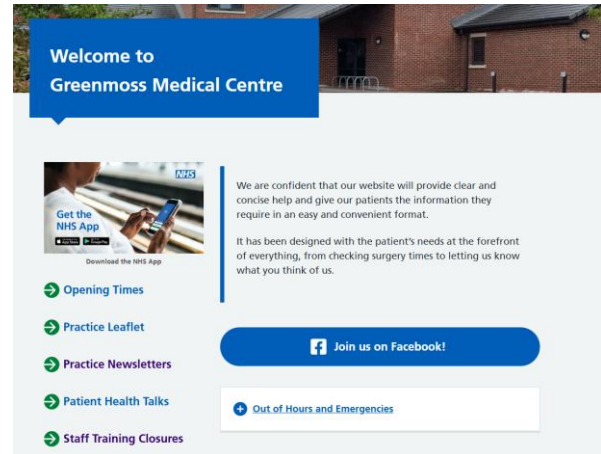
Welcome to Greenmoss Medical Centre

NHS

Get the NHS App

Download the NHS App

Opening Times

Practice Leaflet

Practice Newsletters

Patient Health Talks

Staff Training Closures

We are confident that our website will provide clear and concise help and give our patients the information they require in an easy and convenient format.

It has been designed with the patient's needs at the forefront of everything, from checking surgery times to letting us know what you think of us.

Join us on Facebook!

Out of Hours and Emergencies